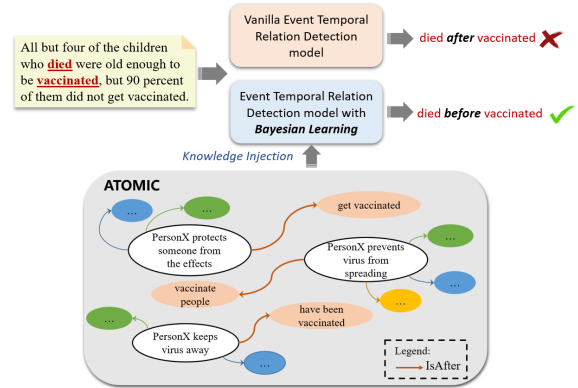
All but four of the children who died were old enough to be vaccinated, but 90 percent of them did not get vaccinated.

Vanilla Event Temporal Relation Detection model

died after vaccinated

Event Temporal Relation Detection model with Bayesian Learning

died before vaccinated

Knowledge Injection

ATOMIC

...

...

PersonX protects someone from the effects

get vaccinated

PersonX prevents virus from spreading

...

...

...

vaccinate people

have been vaccinated

...

PersonX keeps virus away

...

Legend:
IsAfter